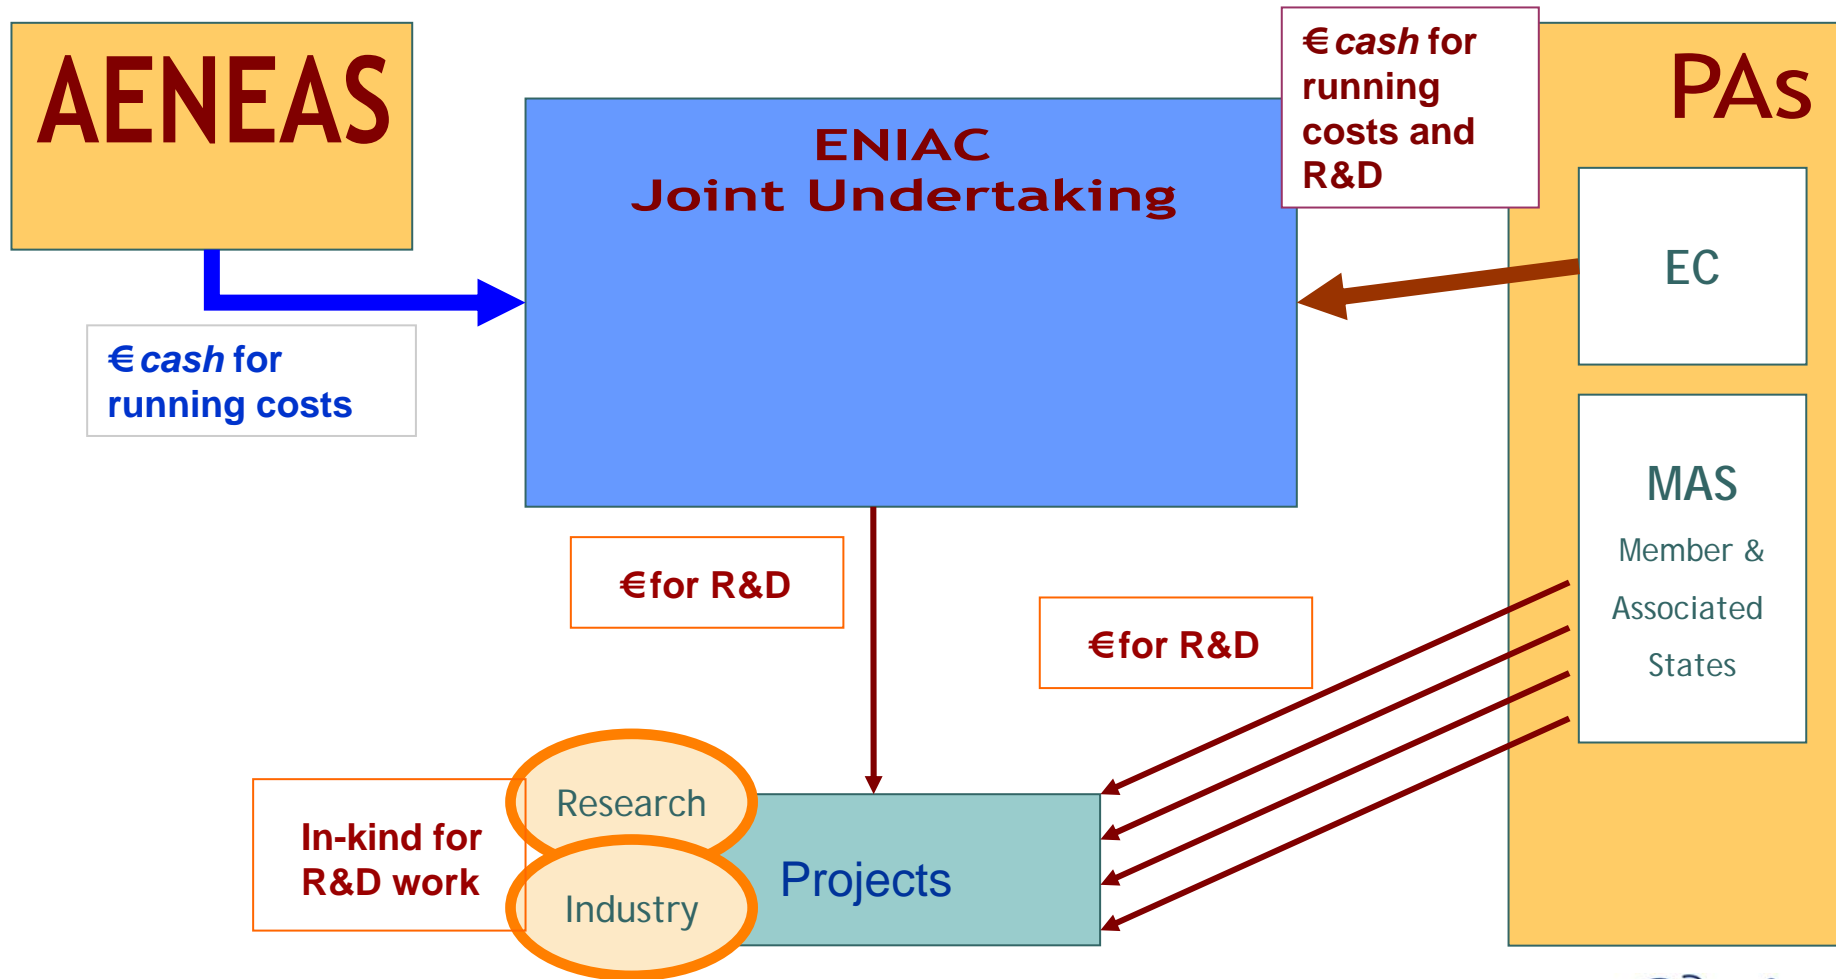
AENEAS

ENIAC
Joint Undertaking

€ cash for running costs and R&D

PAs

EC

€ cash for running costs

MAS
Member & Associated States

€for R&D

€for R&D

Research

In-kind for R&D work

Industry

Projects